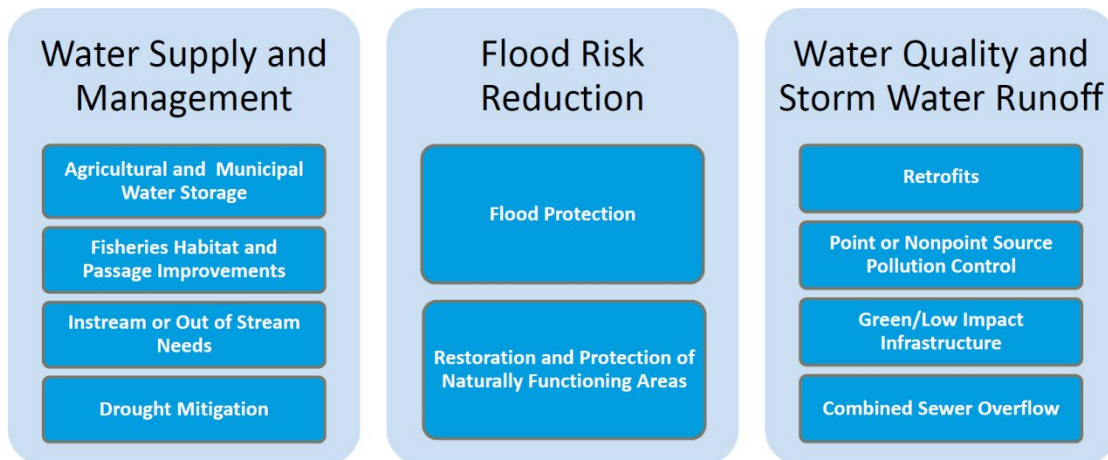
Water Supply and Management

Agricultural and Municipal Water Storage

Fisheries Habitat and Passage Improvements

Instream or Out of Stream Needs

Drought Mitigation

Flood Risk Reduction

Flood Protection

Restoration and Protection of Naturally Functioning Areas

Water Quality and Storm Water Runoff

Retrofits

Point or Nonpoint Source Pollution Control

Green/Low Impact Infrastructure

Combined Sewer Overflow